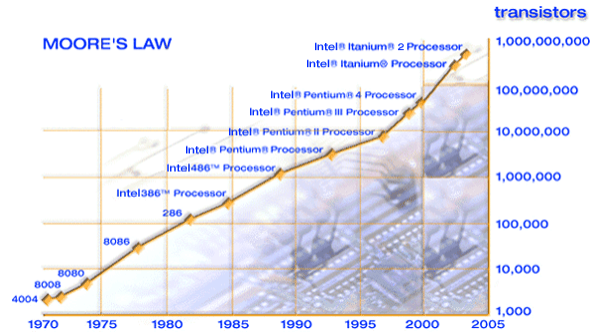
transistors

MOORE'S LAW

Intel® Itanium® 2 Processor
Intel® Itanium® Processor
Intel® Pentium® 4 Processor
Intel® Pentium® III Processor
Intel® Pentium® II Processor
Intel® Pentium® Processor
Intel486™ Processor
Intel386™ Processor
286
8086
8080
8008
4004

1,000,000,000
100,000,000
10,000,000
1,000,000
100,000
10,000
1,000

1970 1975 1980 1985 1990 1995 2000 2005